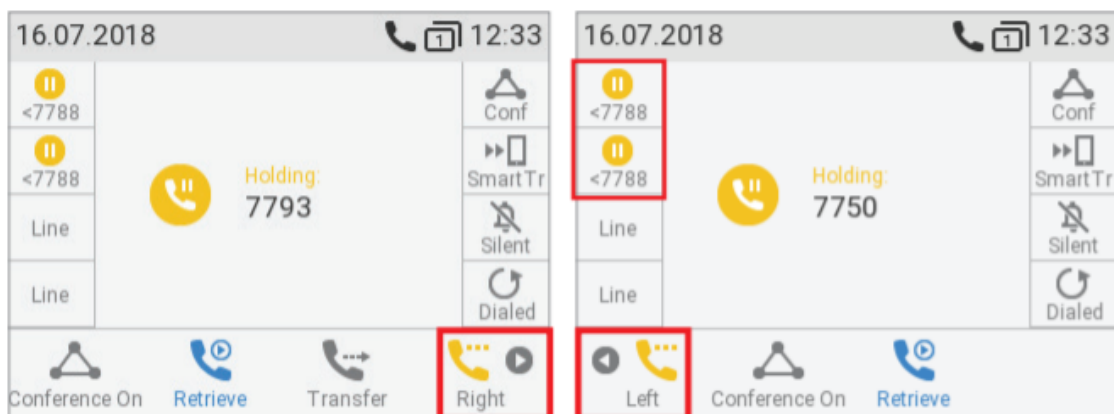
16.07.2018 1 12:33

<7788

<7788

Line

Line

Holding:
7793

Conf

SmartTr

Silent

Dialed

Conference On

Retrieve

Transfer

Right

16.07.2018 1 12:33

<7788

<7788

Line

Line

Holding:
7750

Conf

SmartTr

Silent

Dialed

Left

Conference On

Retrieve